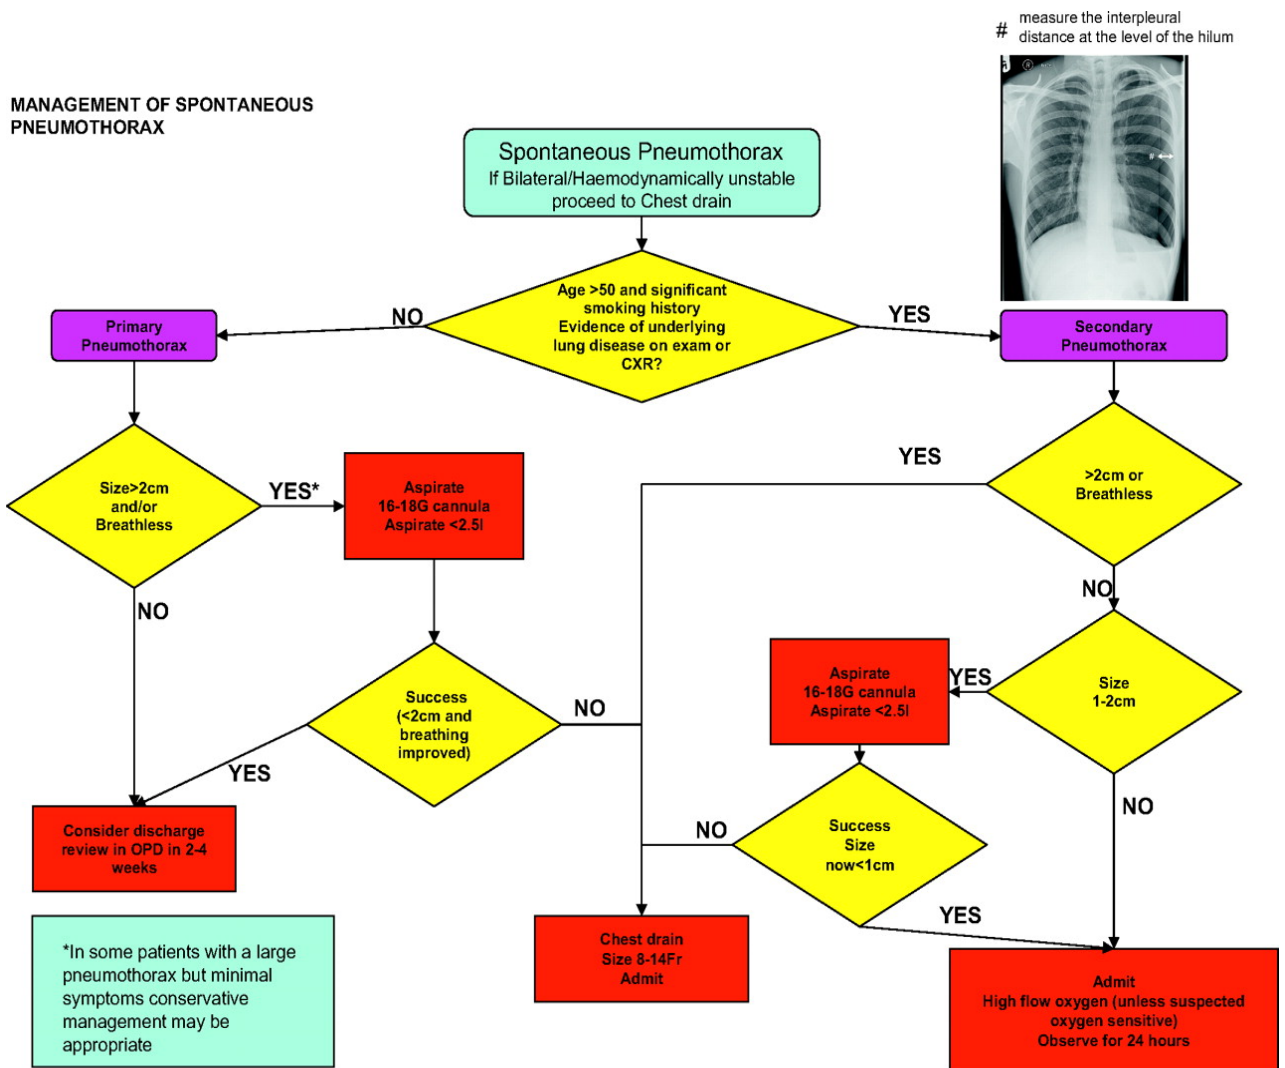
# measure the interpleural distance at the level of the hilum

MANAGEMENT OF SPONTANEOUS PNEUMOTHORAX

Spontaneous Pneumothorax
If Bilateral/Haemodynamically unstable proceed to Chest drain

Age >50 and significant smoking history
Evidence of underlying lung disease on exam or CXR?

NO

YES

Primary Pneumothorax

Secondary Pneumothorax

Size>2cm and/or Breathless

YES*

Aspirate
16-18G cannula
Aspirate <2.5l

NO

Success (<2cm and breathing improved)

YES

NO

Consider discharge review in OPD in 2-4 weeks

YES

>2cm or Breathless

NO

Size 1-2cm

YES

Aspirate
16-18G cannula
Aspirate <2.5l

NO

Success
Size
now<1cm

NO

YES

Chest drain
Size 8-14Fr
Admit

Admit
High flow oxygen (unless suspected oxygen sensitive)
Observe for 24 hours

*In some patients with a large pneumothorax but minimal symptoms conservative management may be appropriate